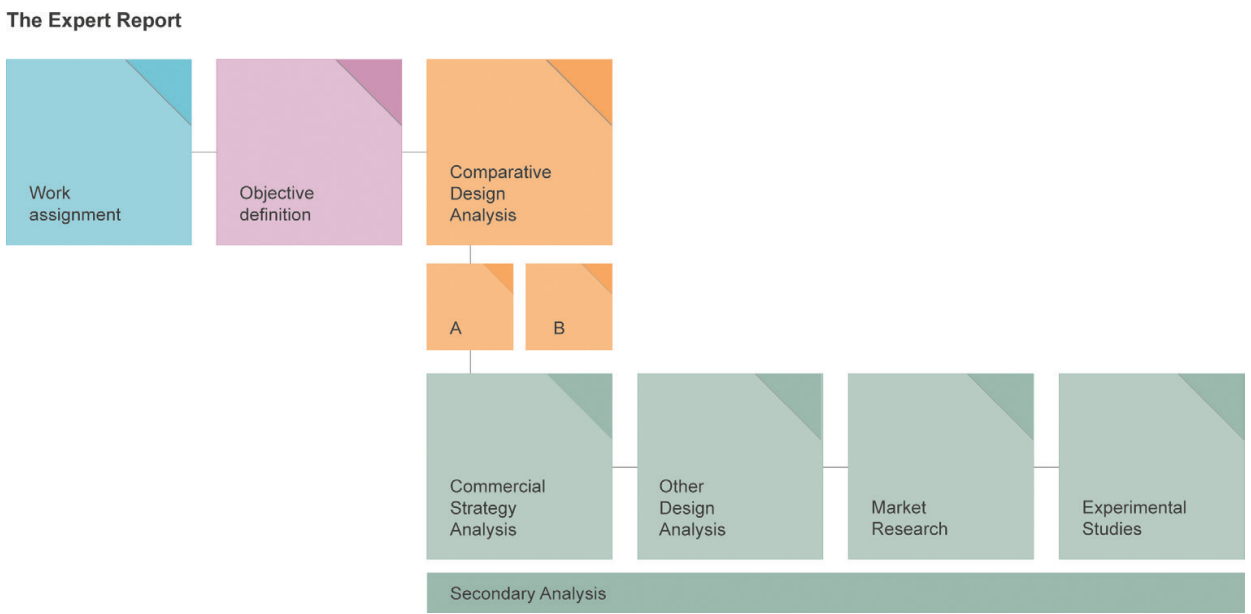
The Expert Report

Work assignment

Objective definition

Comparative Design Analysis

A

B

Commercial Strategy Analysis

Other Design Analysis

Market Research

Experimental Studies

Secondary Analysis